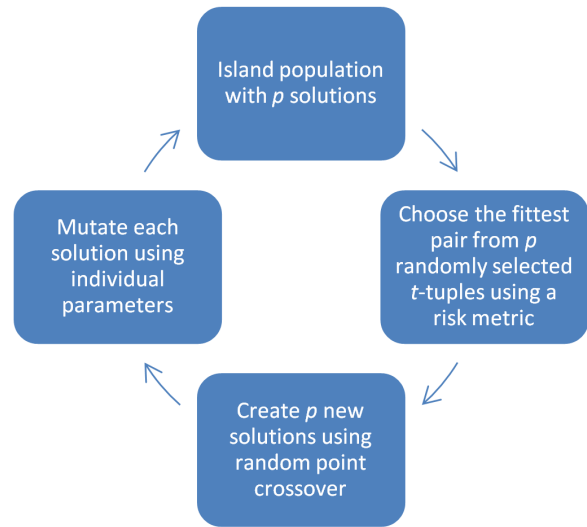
Island population with $p$ solutions

Choose the fittest pair from $p$ randomly selected $t$-tuples using a risk metric

Create $p$ new solutions using random point crossover

Mutate each solution using individual parameters